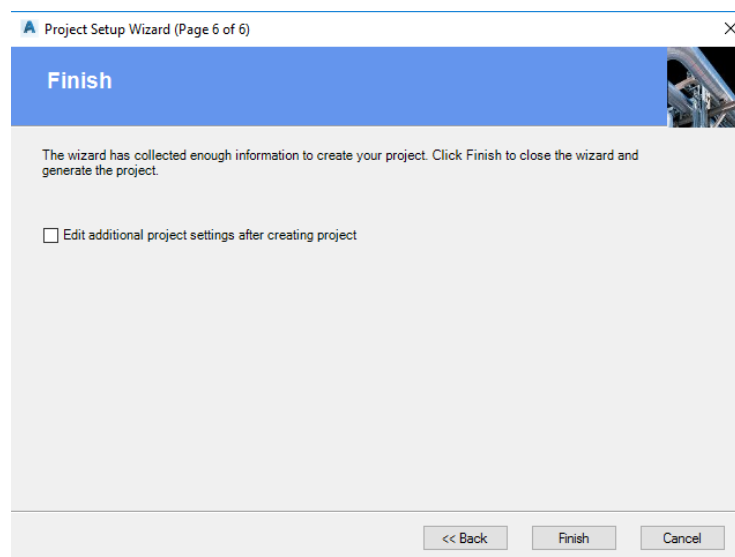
Project Setup Wizard (Page 6 of 6)

Finish

The wizard has collected enough information to create your project. Click Finish to close the wizard and generate the project.

Edit additional project settings after creating project

<< Back
Finish
Cancel